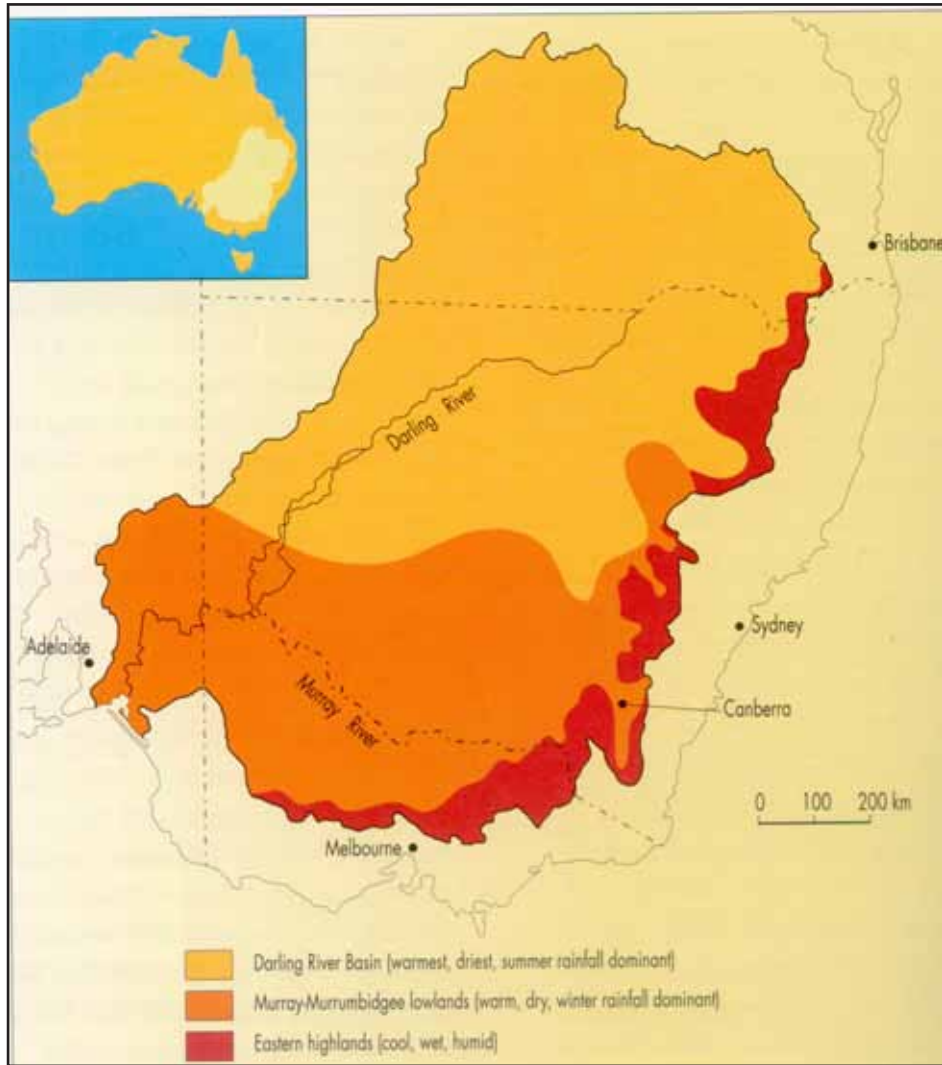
Brisbane

Darling River

Sydney

Adelaide

Murray River

Canberra

0 100 200 km

Melbourne

Darling River Basin (warmest, driest, summer rainfall dominant)

Murray-Murrumbidgee lowlands (warm, dry, winter rainfall dominant)

Eastern highlands (cool, wet, humid)